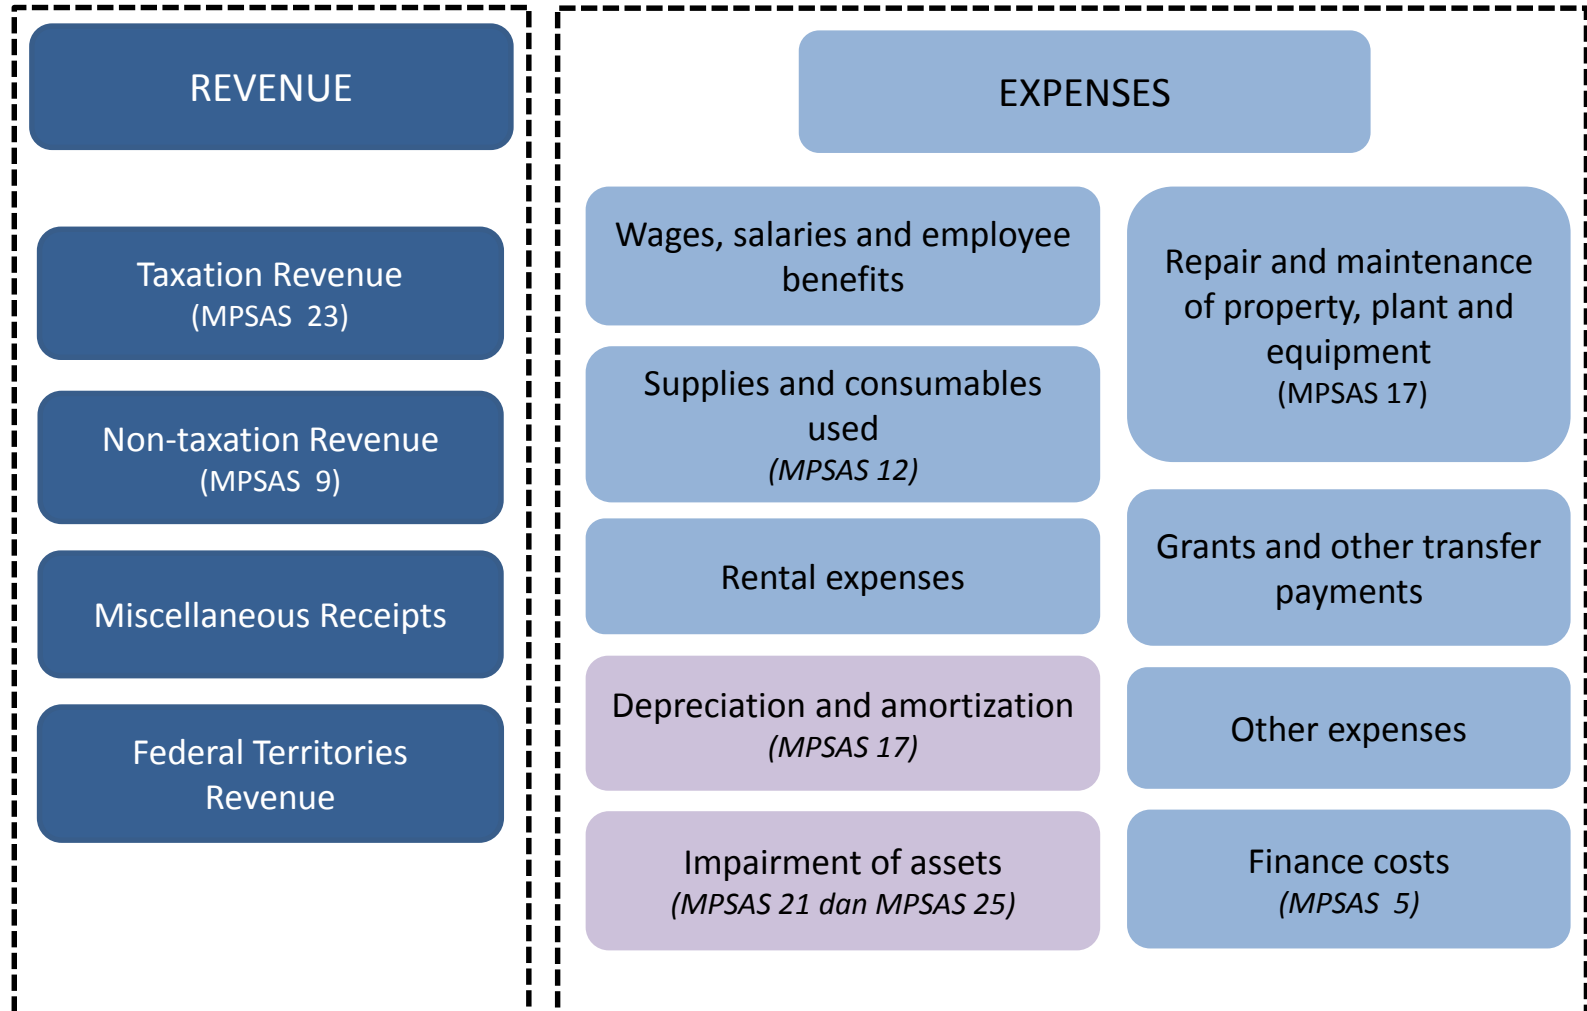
REVENUE

Taxation Revenue
(MPSAS 23)

Non-taxation Revenue
(MPSAS 9)

Miscellaneous Receipts

Federal Territories Revenue

EXPENSES

Wages, salaries and employee benefits

Supplies and consumables used
*(MPSAS 12)*

Rental expenses

Depreciation and amortization
*(MPSAS 17)*

Impairment of assets
*(MPSAS 21 dan MPSAS 25)*

Repair and maintenance of property, plant and equipment
(MPSAS 17)

Grants and other transfer payments

Other expenses

Finance costs
*(MPSAS 5)*